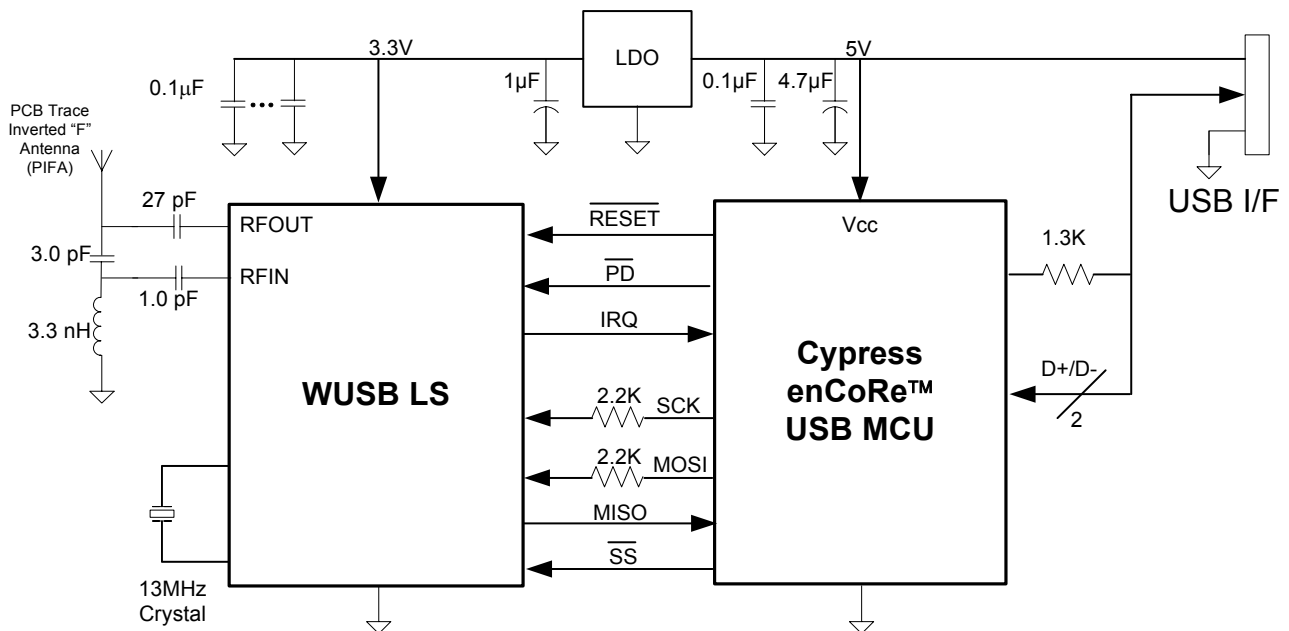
3.3V
LDO
5V
0.1μF
1μF
0.1μF
4.7μF
PCB Trace Inverted "F" Antenna (PIFA)
USB I/F
27 pF
RFOUT
$\overline{RESET}$
Vcc
3.0 pF
RFIN
1.0 pF
$\overline{PD}$
1.3K
IRQ
3.3 nH
WUSB LS
Cypress enCoRe™ USB MCU
D+/D-
2
2.2K
SCK
2.2K
MOSI
MISO
$\overline{SS}$
13MHz Crystal